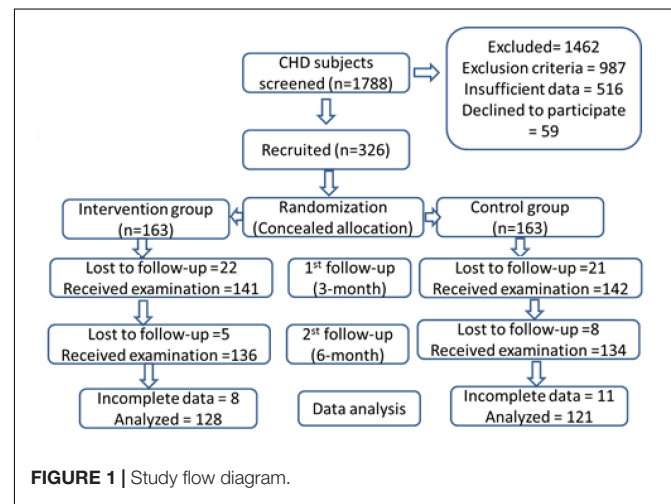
CHD subjects screened (n=1788)

Excluded= 1462
Exclusion criteria = 987
Insufficient data = 516
Declined to participate = 59

Recruited (n=326)

Randomization
(Concealed allocation)

Intervention group (n=163)

Control group (n=163)

Lost to follow-up =22
Received examination =141

1$^{st}$ follow-up (3-month)

Lost to follow-up =21
Received examination =142

Lost to follow-up =5
Received examination =136

2$^{st}$ follow-up (6-month)

Lost to follow-up =8
Received examination =134

Incomplete data = 8
Analyzed = 128

Data analysis

Incomplete data = 11
Analyzed = 121

**FIGURE 1 |** Study flow diagram.